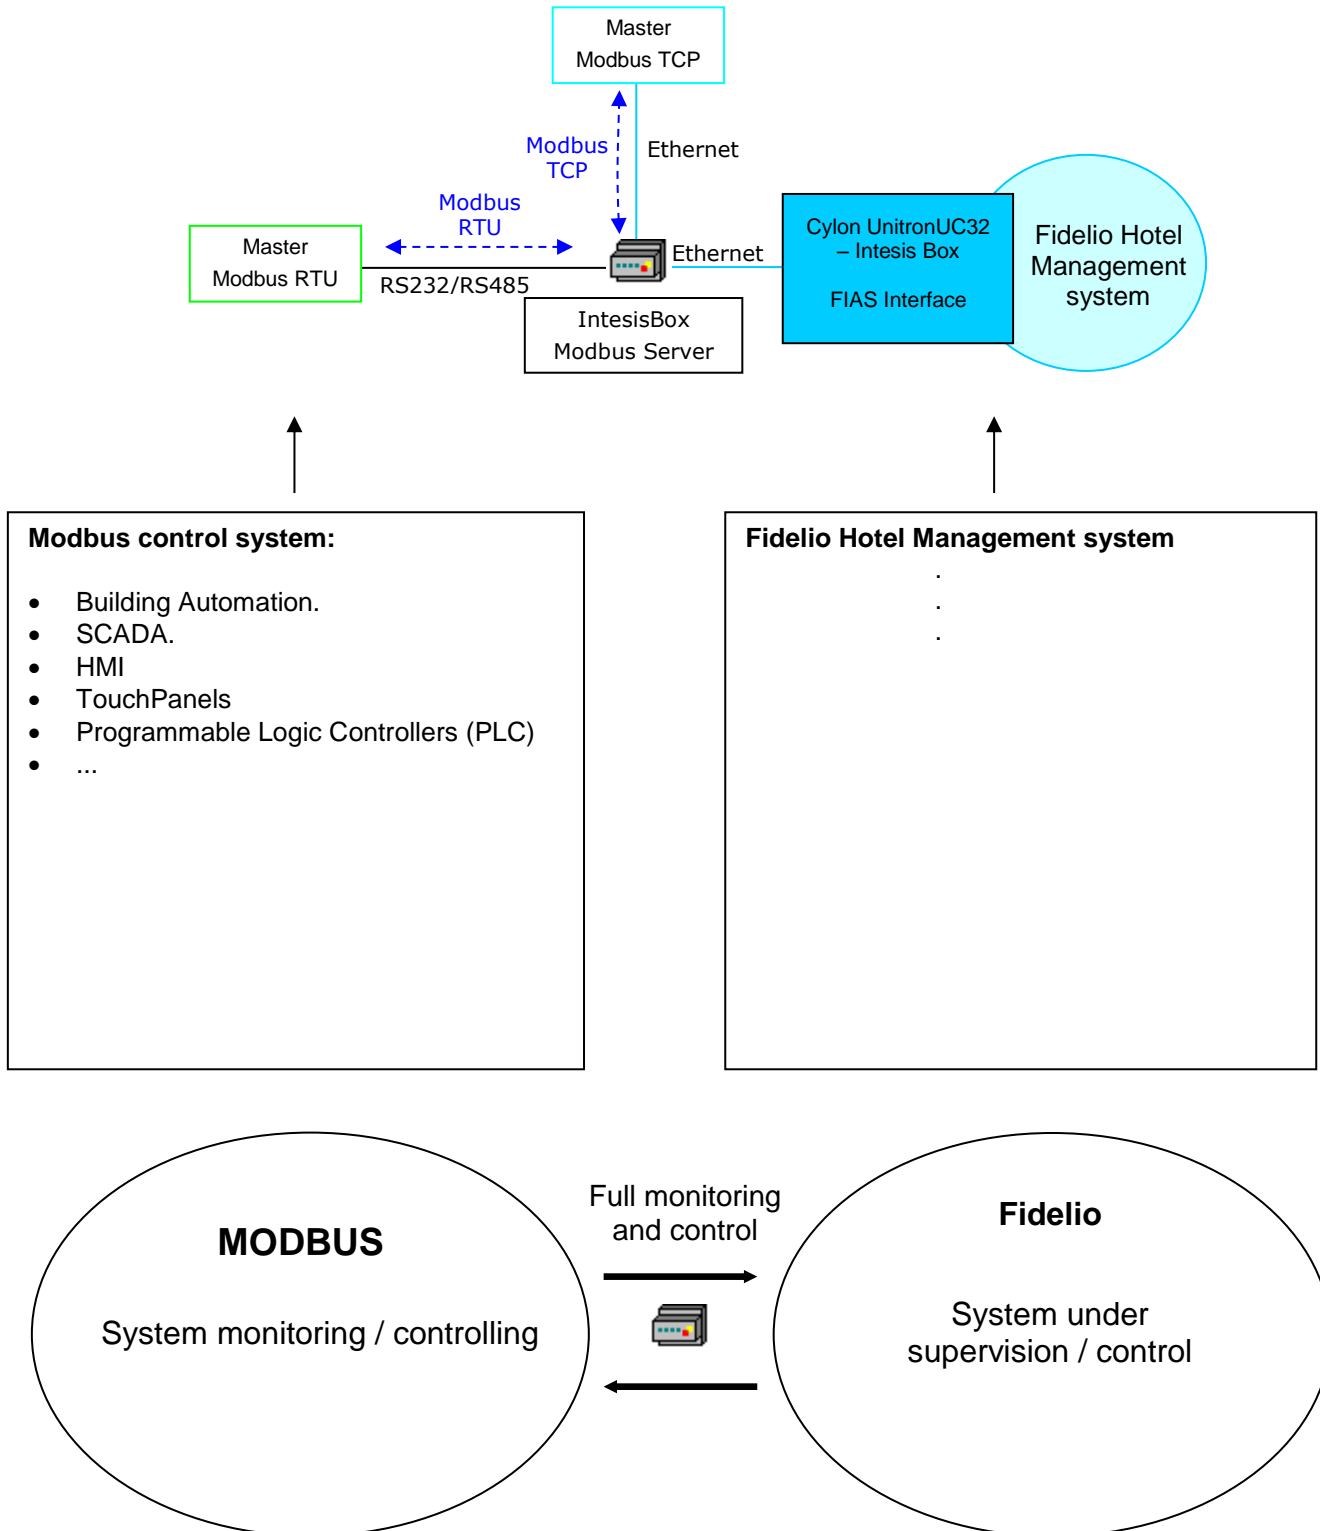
Master
Modbus TCP

Modbus
TCP

Ethernet

Modbus
RTU

Master
Modbus RTU

RS232/RS485

Ethernet

IntesisBox
Modbus Server

Cylon UnitronUC32 – Intesis Box

FIAS Interface

Fidelio Hotel Management system

**Modbus control system:**

- Building Automation.
- SCADA.
- HMI
- TouchPanels
- Programmable Logic Controllers (PLC)
- ...

**Fidelio Hotel Management system**

.
.
.

**MODBUS**

System monitoring / controlling

Full monitoring and control

**Fidelio**

System under supervision / control